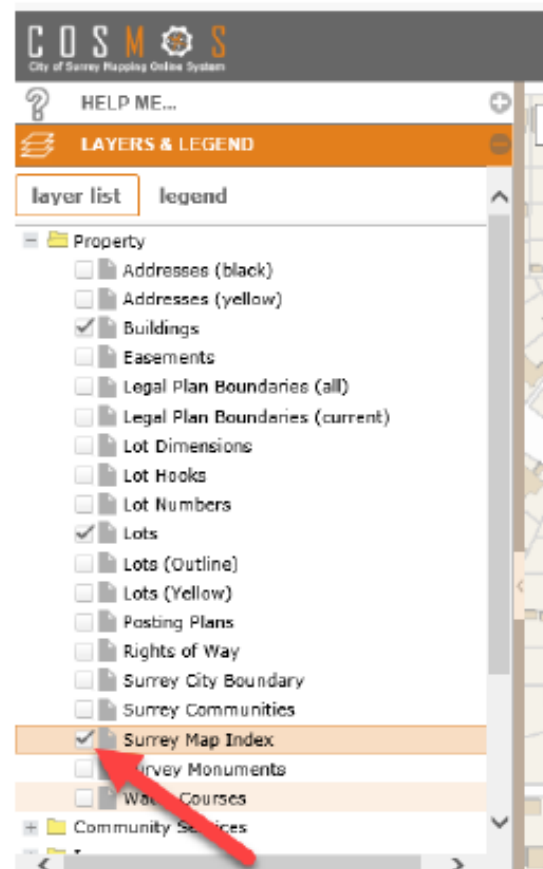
COSMOS
City of Surrey Mapping Online System

HELP ME...

LAYERS & LEGEND

layer list
legend

Property
Addresses (black)
Addresses (yellow)
Buildings
Easements
Legal Plan Boundaries (all)
Legal Plan Boundaries (current)
Lot Dimensions
Lot Hooks
Lot Numbers
Lots
Lots (Outline)
Lots (Yellow)
Posting Plans
Rights of Way
Surrey City Boundary
Surrey Communities
Surrey Map Index
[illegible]urvey Monuments
Wat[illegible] Courses
Community Services